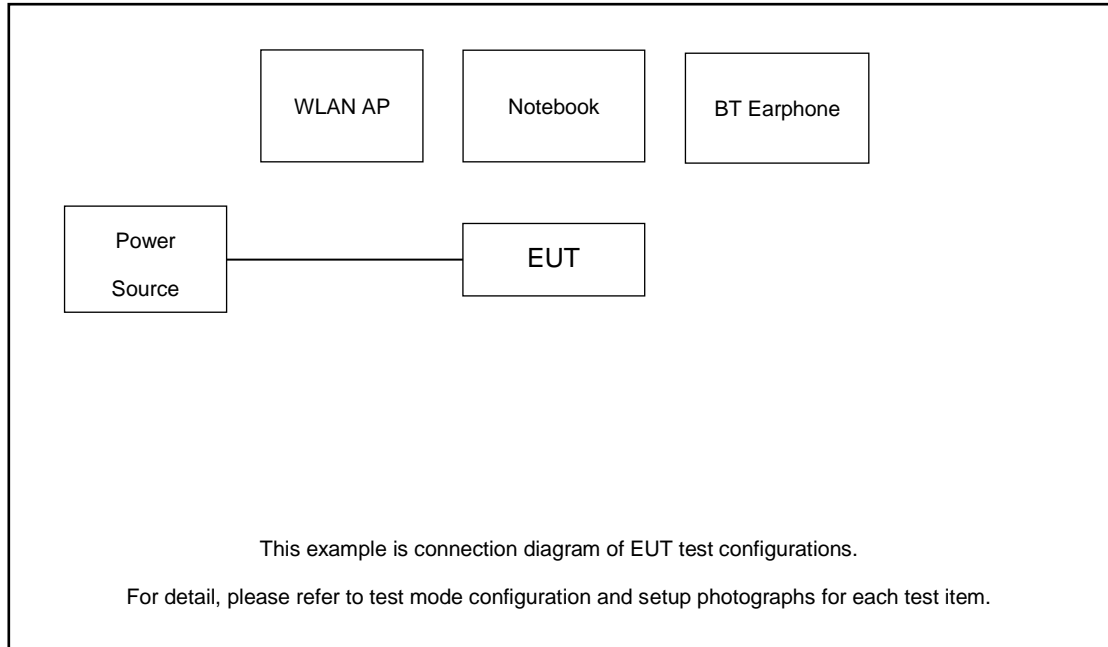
WLAN AP

Notebook

BT Earphone

Power Source

EUT

This example is connection diagram of EUT test configurations.

For detail, please refer to test mode configuration and setup photographs for each test item.